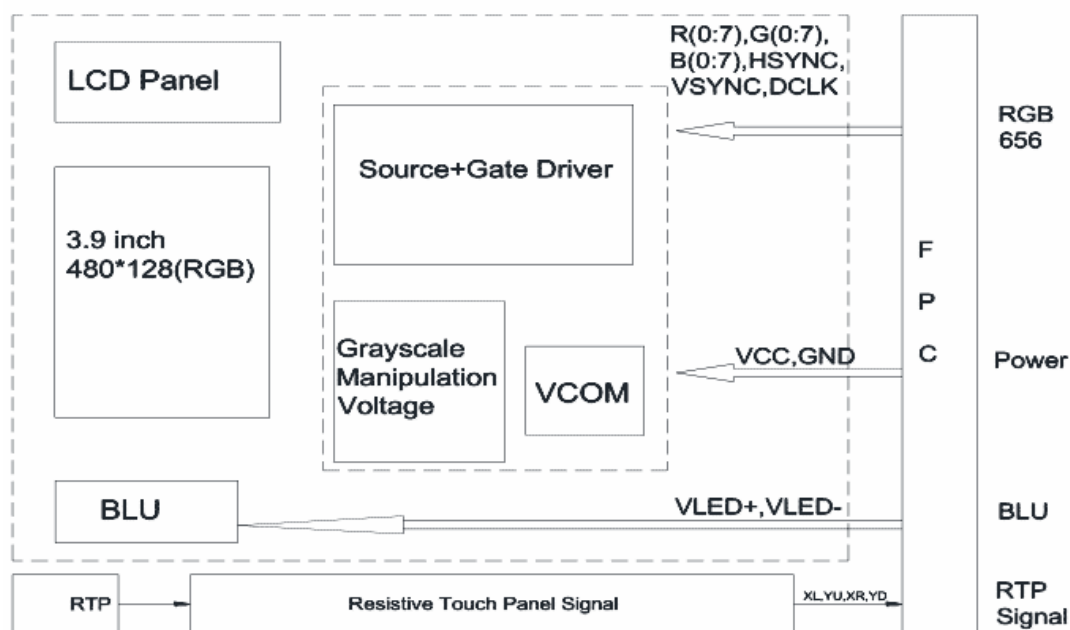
LCD Panel

R(0:7),G(0:7),
B(0:7),HSYNC,
VSYNC,DCLK

RGB
656

Source+Gate Driver

3.9 inch
480*128(RGB)

F
P
C

Grayscale
Manipulation
Voltage

VCOM

VCC,GND

Power

BLU

VLED+,VLED-

BLU

RTP

Resistive Touch Panel Signal

XL,YU,XR,YD

RTP
Signal